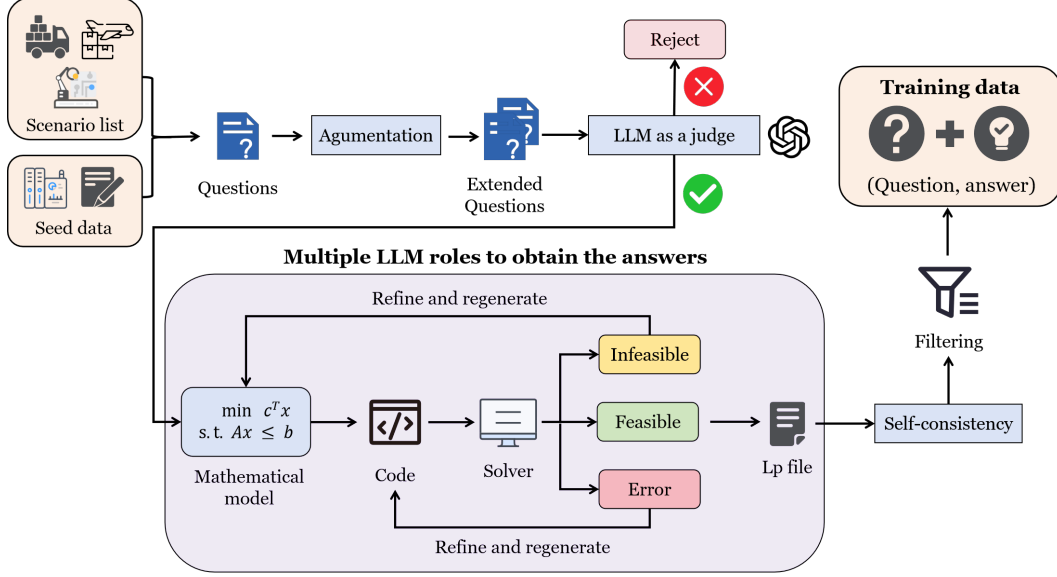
Scenario list

Seed data

Questions

Agumentation

Extended Questions

LLM as a judge

Reject

Training data

(Question, answer)

Multiple LLM roles to obtain the answers

Refine and regenerate

$\min \ c^T x$
$\text{s.t.} \ Ax \leq b$

Mathematical model

Code

Solver

Infeasible

Feasible

Error

Lp file

Self-consistency

Filtering

Refine and regenerate